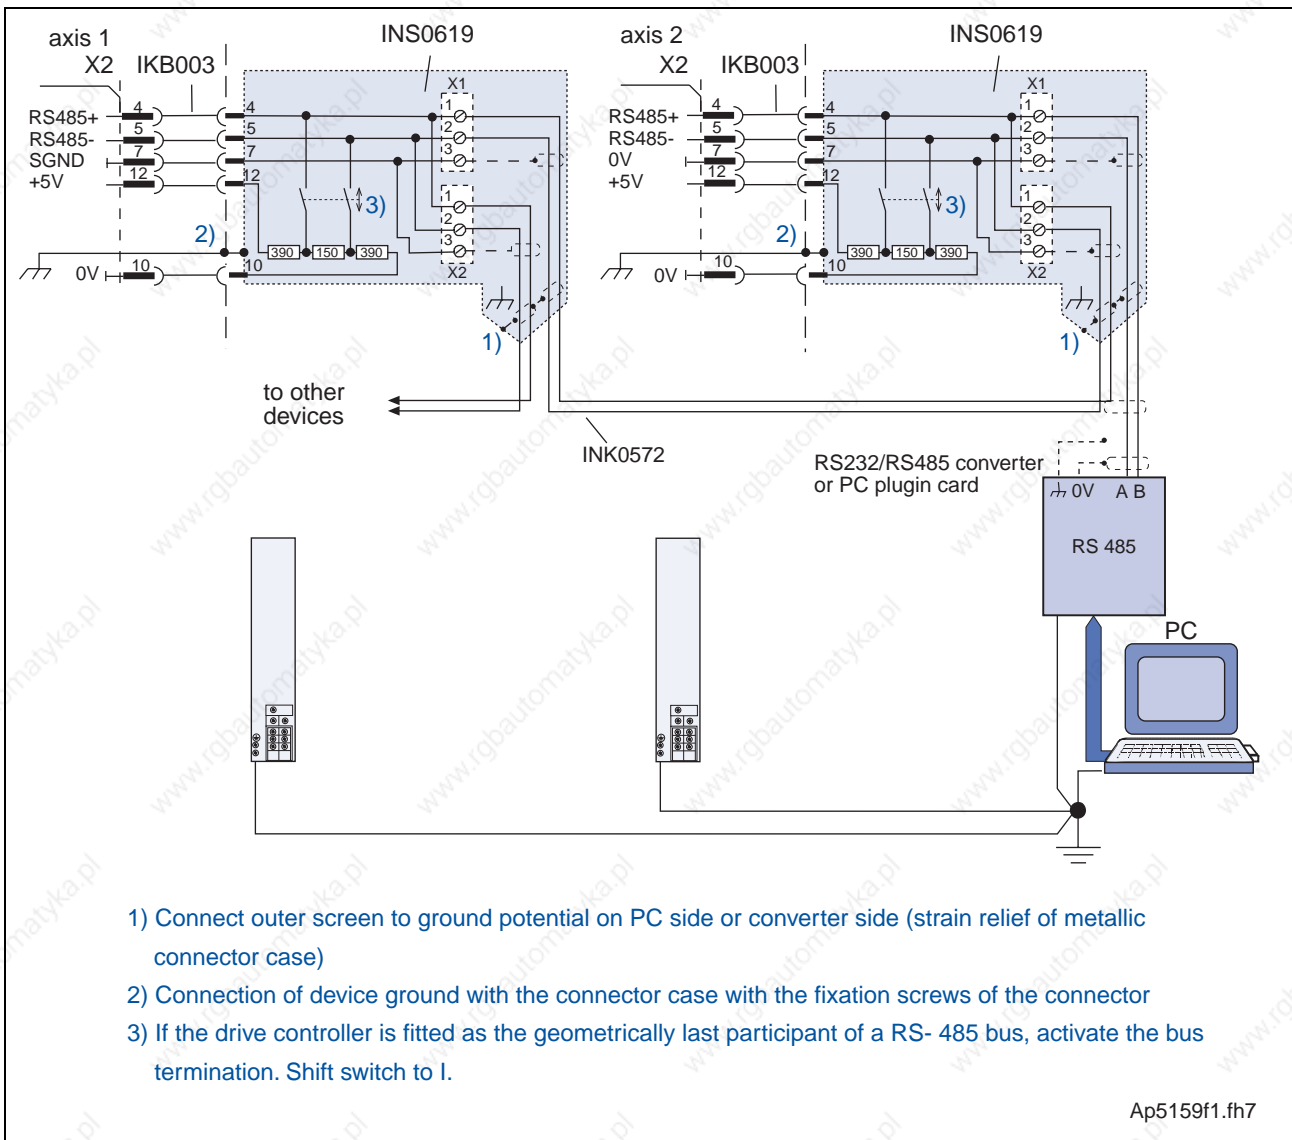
axis 1
X2 IKB003
INS0619
X1
RS485+
RS485-
SGND
+5V
4
5
7
12
4
5
7
12
1
2
3
3)
2)
390
150
390
1
2
3
X2
0V
10
10
1)

axis 2
X2 IKB003
INS0619
X1
RS485+
RS485-
0V
+5V
4
5
7
12
4
5
7
12
1
2
3
3)
2)
390
150
390
1
2
3
X2
0V
10
10
1)

to other devices
INK0572
RS232/RS485 converter or PC plugin card
0V A B
RS 485
PC

1) Connect outer screen to ground potential on PC side or converter side (strain relief of metallic connector case)

2) Connection of device ground with the connector case with the fixation screws of the connector

3) If the drive controller is fitted as the geometrically last participant of a RS- 485 bus, activate the bus termination. Shift switch to I.

Ap5159f1.fh7